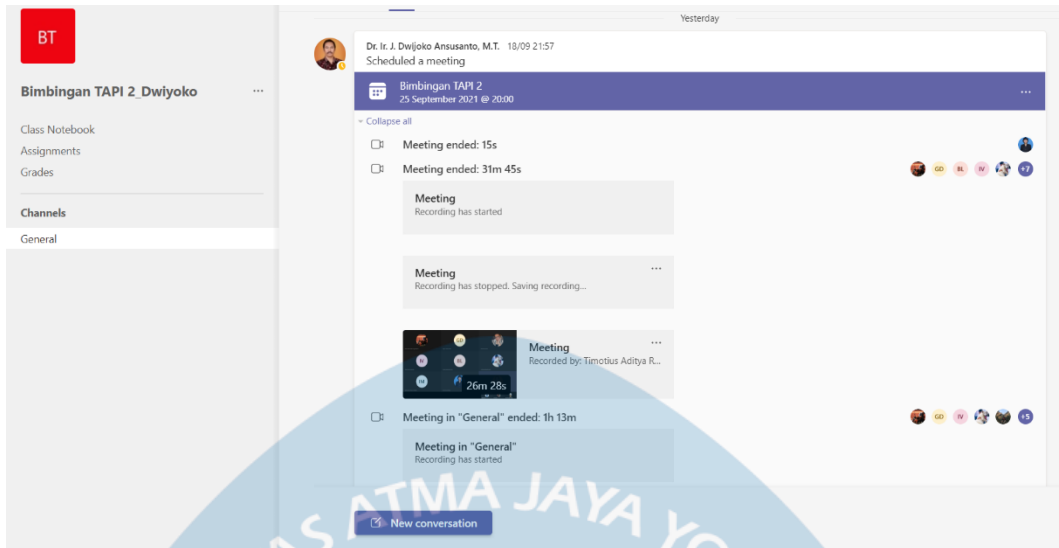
BT

Bimbingan TAPI 2_Dwiyoko ···

Class Notebook
Assignments
Grades

Channels

General

Yesterday

Dr. Ir. J. Dwijoko Ansusanto, M.T. 18/09 21:57
Scheduled a meeting

Bimbingan TAPI 2
25 September 2021 @ 20:00 ···

Collapse all

Meeting ended: 15s

Meeting ended: 31m 45s

GD BL IV +7

Meeting
Recording has started

Meeting ···
Recording has stopped. Saving recording...

GD

IV IM

26m 28s

Meeting ···
Recorded by: Timotius Aditya R...

Meeting in "General" ended: 1h 13m

GD IV +5

Meeting in "General"
Recording has started

New conversation

ATMA JAYA Y